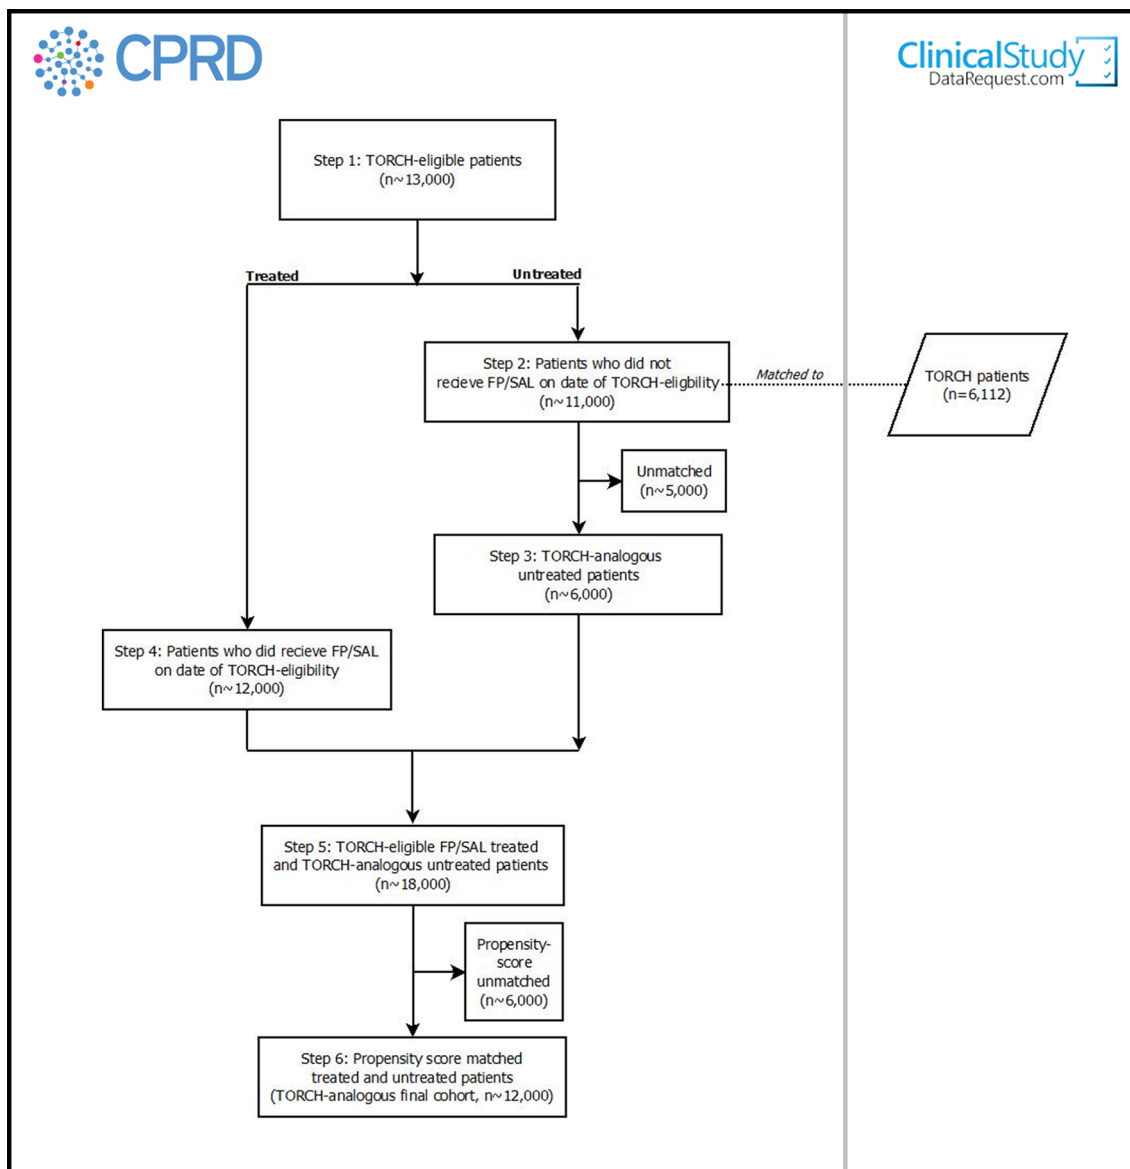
CPRD

ClinicalStudy
DataRequest.com

Step 1: TORCH-eligible patients
(n~13,000)

Treated

Untreated

Step 2: Patients who did not recieve FP/SAL on date of TORCH-eligbility
(n~11,000)

Matched to

TORCH patients
(n=6,112)

Unmatched
(n~5,000)

Step 3: TORCH-analogous untreated patients
(n~6,000)

Step 4: Patients who did recieve FP/SAL on date of TORCH-eligibility
(n~12,000)

Step 5: TORCH-eligible FP/SAL treated and TORCH-analogous untreated patients
(n~18,000)

Propensity-score unmatched
(n~6,000)

Step 6: Propensity score matched treated and untreated patients
(TORCH-analogous final cohort, n~12,000)